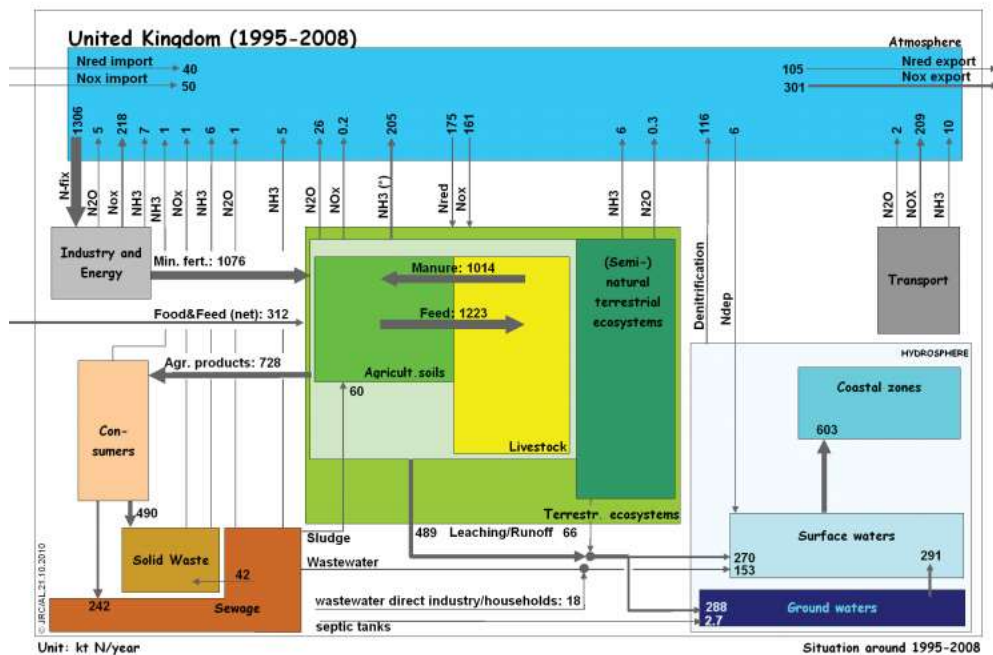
United Kingdom (1995-2008)

Atmosphere

Nred import 40
Nox import 50

105 Nred export
301 Nox export

1306 N-fix
5 N2O
218 Nox
7 NH3
1 NH3
1 NOx
6 NH3
1 N2O
5 NH3
26 N2O
0.2 NOx
205 NH3 (*)
175 Nred
161 Nox
6 NH3
0.3 N2O
116 Denitrification
6 Ndep
2 N2O
209 NOX
10 NH3

Industry and Energy

Min. fert.: 1076

Food&Feed (net): 312

Manure: 1014

Feed: 1223

(Semi-) natural terrestrial ecosystems

Transport

HYDROSPHERE

Agr. products: 728

Agricult.soils

60

Coastal zones

603

Con-sumers

Livestock

490

Solid Waste

Sludge

Terrestr. ecosystems

489 Leaching/Runoff 66

Surface waters

Wastewater

42

270
153

291

242

Sewage

wastewater direct industry/households: 18

288
2.7

Ground waters

septic tanks

© JRC/AL 21.10.2010

Unit: kt N/year

Situation around 1995-2008